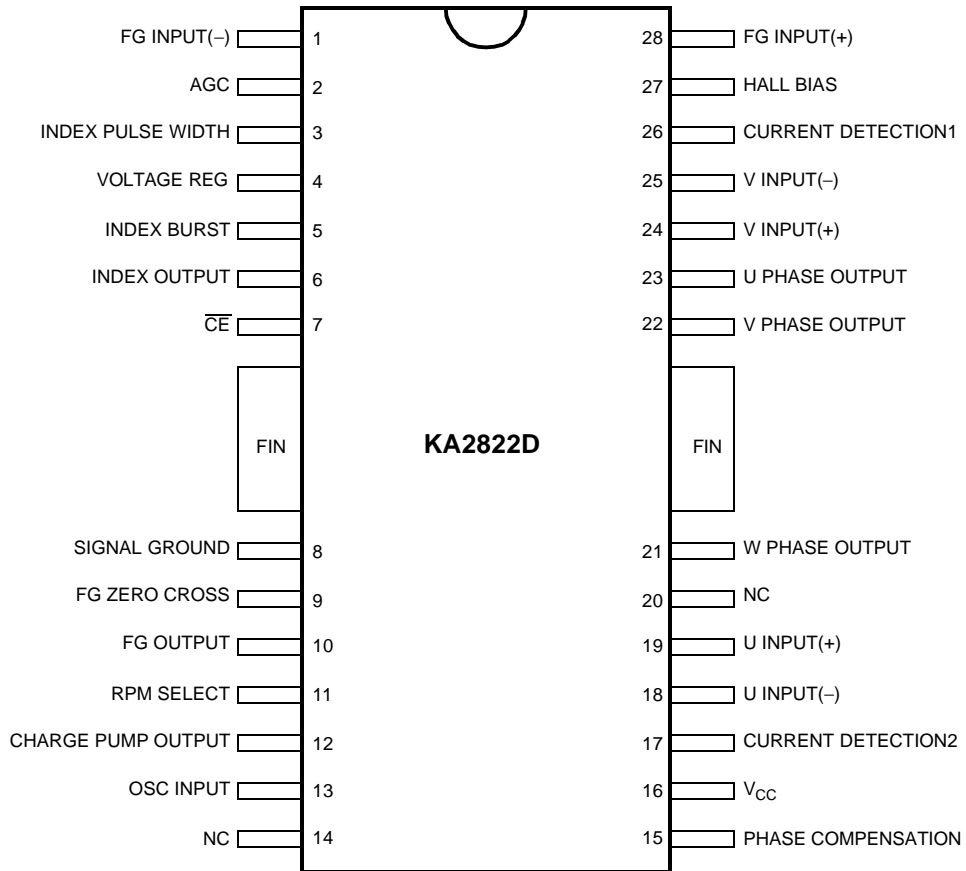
FG INPUT(–) 1
AGC 2
INDEX PULSE WIDTH 3
VOLTAGE REG 4
INDEX BURST 5
INDEX OUTPUT 6
$\overline{CE}$ 7

28 FG INPUT(+)
27 HALL BIAS
26 CURRENT DETECTION1
25 V INPUT(–)
24 V INPUT(+)
23 U PHASE OUTPUT
22 V PHASE OUTPUT

FIN

KA2822D

FIN

SIGNAL GROUND 8
FG ZERO CROSS 9
FG OUTPUT 10
RPM SELECT 11
CHARGE PUMP OUTPUT 12
OSC INPUT 13
NC 14

21 W PHASE OUTPUT
20 NC
19 U INPUT(+)
18 U INPUT(–)
17 CURRENT DETECTION2
16 $V_{CC}$
15 PHASE COMPENSATION